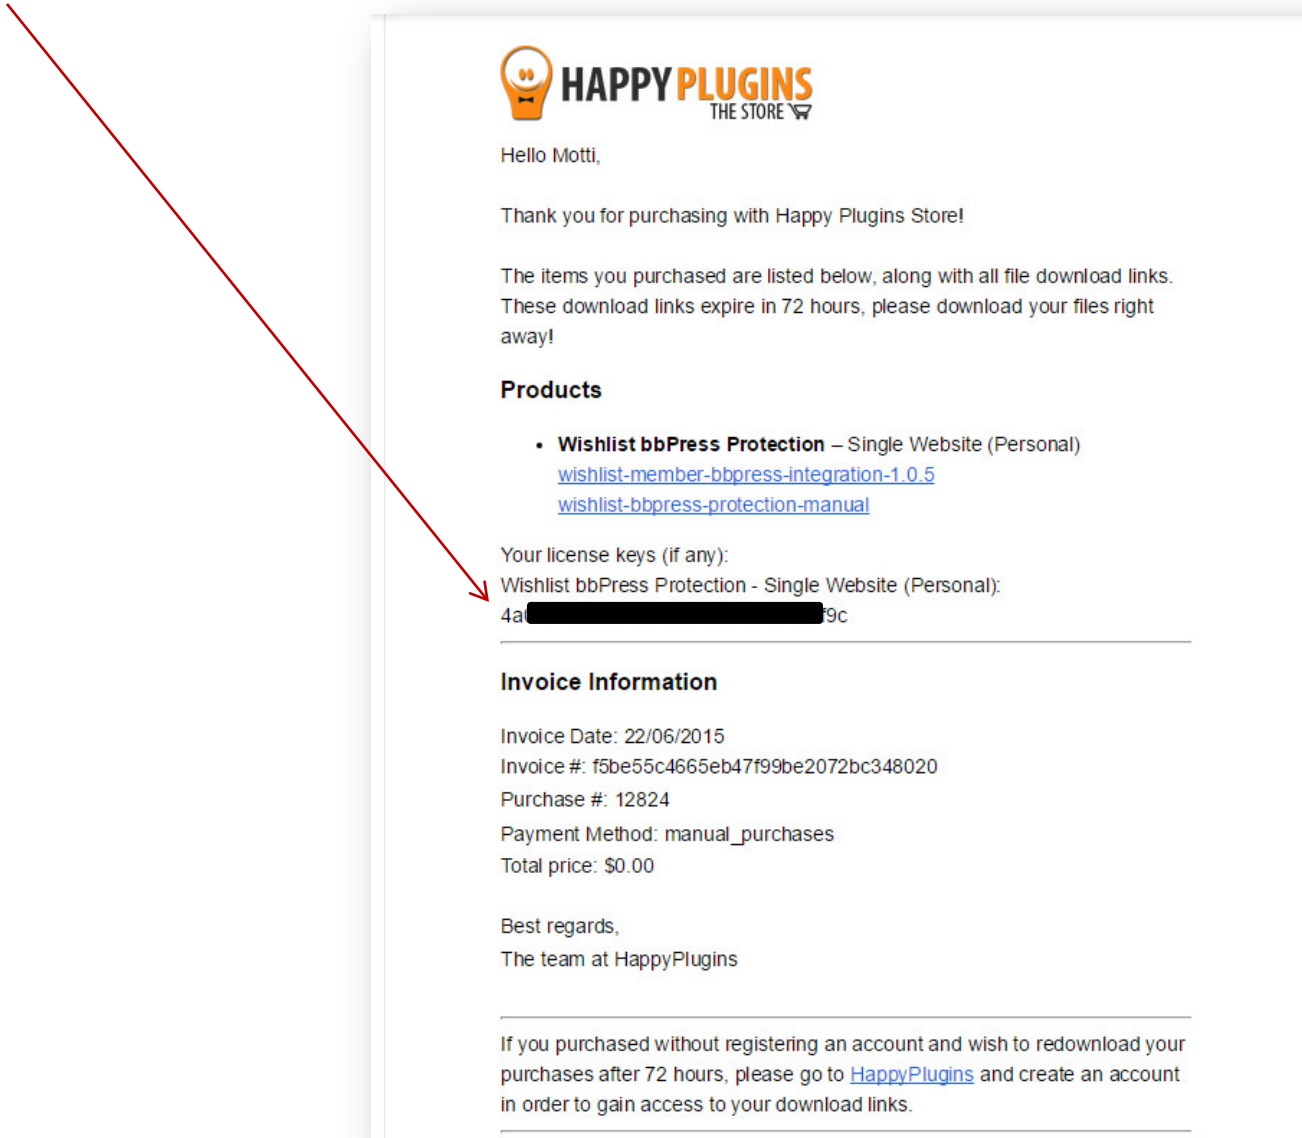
HAPPY PLUGINS
THE STORE

Hello Motti,

Thank you for purchasing with Happy Plugins Store!

The items you purchased are listed below, along with all file download links. These download links expire in 72 hours, please download your files right away!

Products

• Wishlist bbPress Protection – Single Website (Personal)
wishlist-member-bbpress-integration-1.0.5
wishlist-bbpress-protection-manual

Your license keys (if any):
Wishlist bbPress Protection - Single Website (Personal):
4a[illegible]f9c

Invoice Information

Invoice Date: 22/06/2015
Invoice #: f5be55c4665eb47f99be2072bc348020
Purchase #: 12824
Payment Method: manual_purchases
Total price: $0.00

Best regards,
The team at HappyPlugins

If you purchased without registering an account and wish to redownload your purchases after 72 hours, please go to HappyPlugins and create an account in order to gain access to your download links.